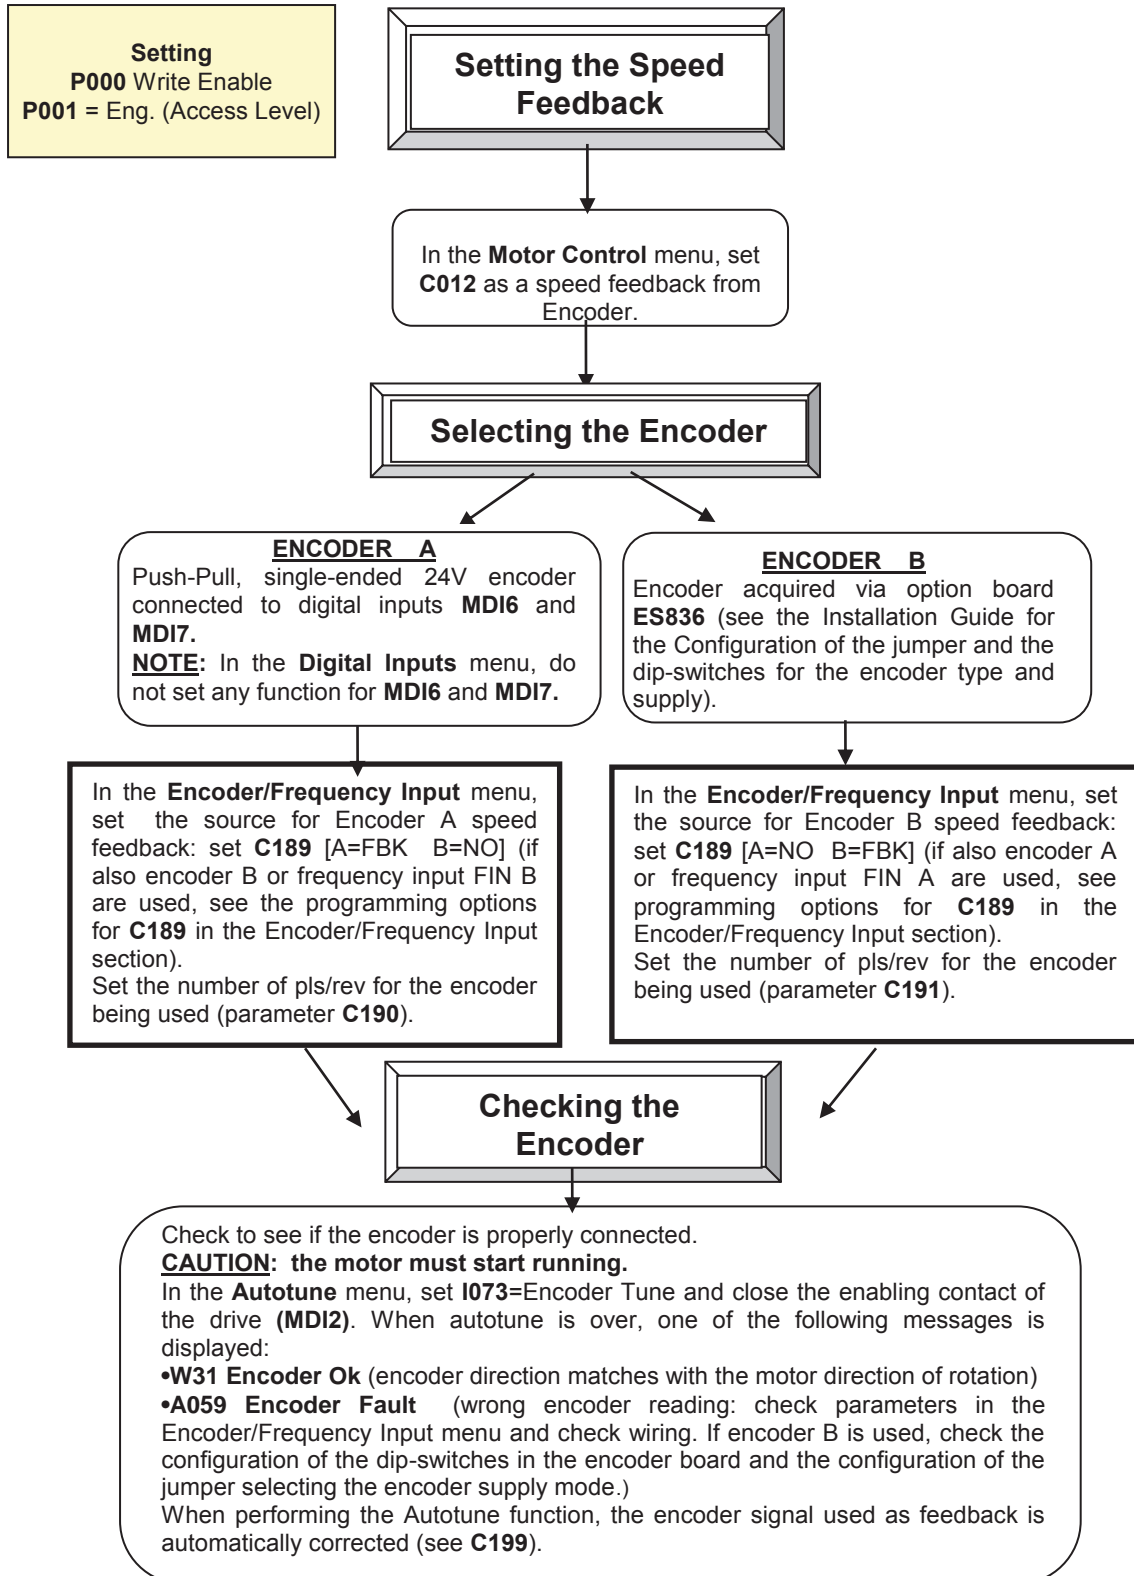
Setting
P000 Write Enable
P001 = Eng. (Access Level)

Setting the Speed Feedback

In the Motor Control menu, set C012 as a speed feedback from Encoder.

Selecting the Encoder

ENCODER A
Push-Pull, single-ended 24V encoder connected to digital inputs MDI6 and MDI7.
NOTE: In the Digital Inputs menu, do not set any function for MDI6 and MDI7.

ENCODER B
Encoder acquired via option board ES836 (see the Installation Guide for the Configuration of the jumper and the dip-switches for the encoder type and supply).

In the Encoder/Frequency Input menu, set the source for Encoder A speed feedback: set C189 [A=FBK B=NO] (if also encoder B or frequency input FIN B are used, see the programming options for C189 in the Encoder/Frequency Input section).
Set the number of pls/rev for the encoder being used (parameter C190).

In the Encoder/Frequency Input menu, set the source for Encoder B speed feedback: set C189 [A=NO B=FBK] (if also encoder A or frequency input FIN A are used, see programming options for C189 in the Encoder/Frequency Input section).
Set the number of pls/rev for the encoder being used (parameter C191).

Checking the Encoder

Check to see if the encoder is properly connected.
CAUTION: the motor must start running.
In the Autotune menu, set I073=Encoder Tune and close the enabling contact of the drive (MDI2). When autotune is over, one of the following messages is displayed:
•W31 Encoder Ok (encoder direction matches with the motor direction of rotation)
•A059 Encoder Fault (wrong encoder reading: check parameters in the Encoder/Frequency Input menu and check wiring. If encoder B is used, check the configuration of the dip-switches in the encoder board and the configuration of the jumper selecting the encoder supply mode.)
When performing the Autotune function, the encoder signal used as feedback is automatically corrected (see C199).